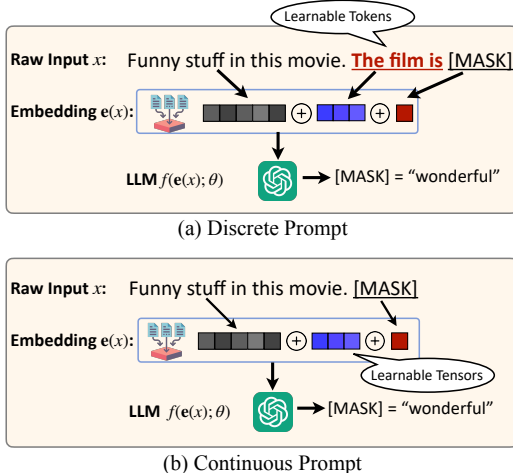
Learnable Tokens

Raw Input $x$: Funny stuff in this movie. The film is [MASK]

Embedding $\mathbf{e}(x)$:

LLM $f(\mathbf{e}(x);\theta)$ [MASK] = “wonderful”

(a) Discrete Prompt

Raw Input $x$: Funny stuff in this movie. [MASK]

Embedding $\mathbf{e}(x)$:

Learnable Tensors

LLM $f(\mathbf{e}(x);\theta)$ [MASK] = “wonderful”

(b) Continuous Prompt